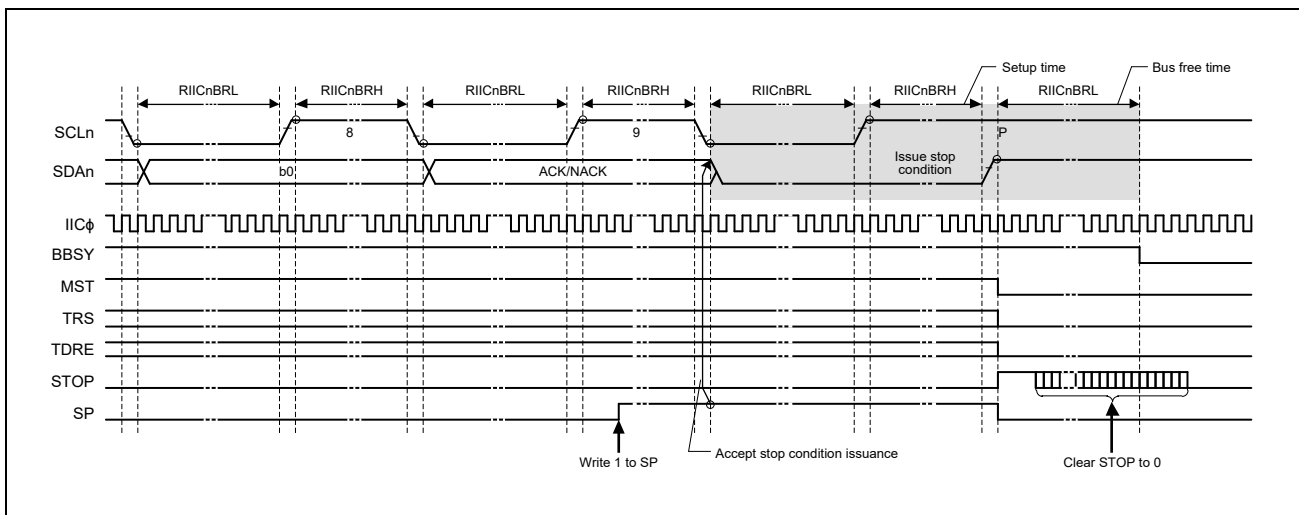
Setup time
Bus free time
RIICnBRL
RIICnBRH
RIICnBRL
RIICnBRH
RIICnBRL
RIICnBRH
RIICnBRL
SCLn
8
9
P
SDAn
b0
ACK/NACK
Issue stop condition
IICϕ
BBSY
MST
TRS
TDRE
STOP
SP
Write 1 to SP
Accept stop condition issuance
Clear STOP to 0